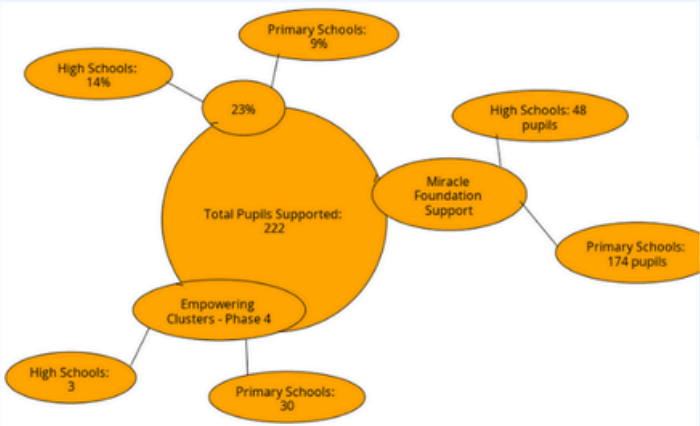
Primary Schools:
9%

High Schools:
14%

23%

High Schools: 48
pupils

Miracle
Foundation
Support

Total Pupils Supported:
222

Primary Schools:
174 pupils

Empowering
Clusters - Phase 4

High Schools:
3

Primary Schools:
30